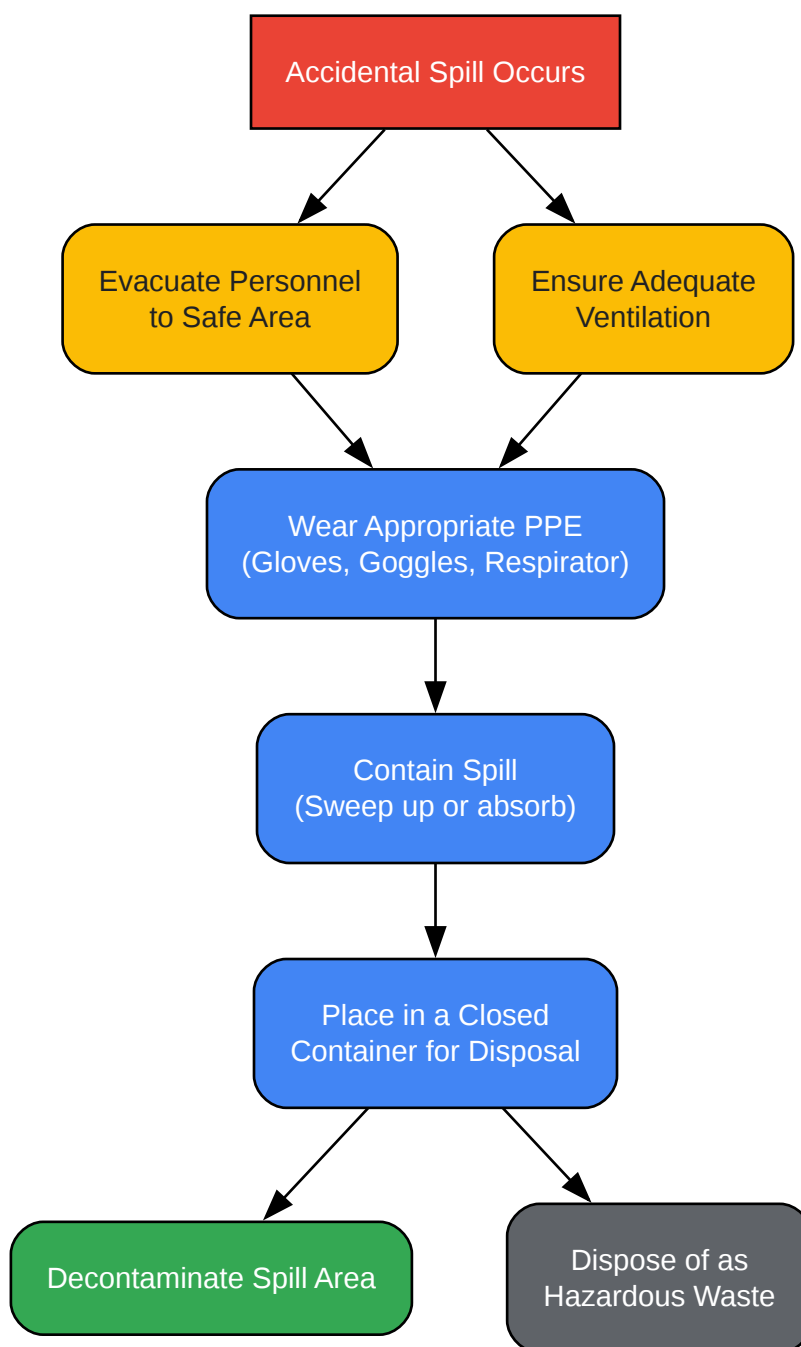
Accidental Spill Occurs

Evacuate Personnel to Safe Area

Ensure Adequate Ventilation

Wear Appropriate PPE (Gloves, Goggles, Respirator)

Contain Spill (Sweep up or absorb)

Place in a Closed Container for Disposal

Decontaminate Spill Area

Dispose of as Hazardous Waste